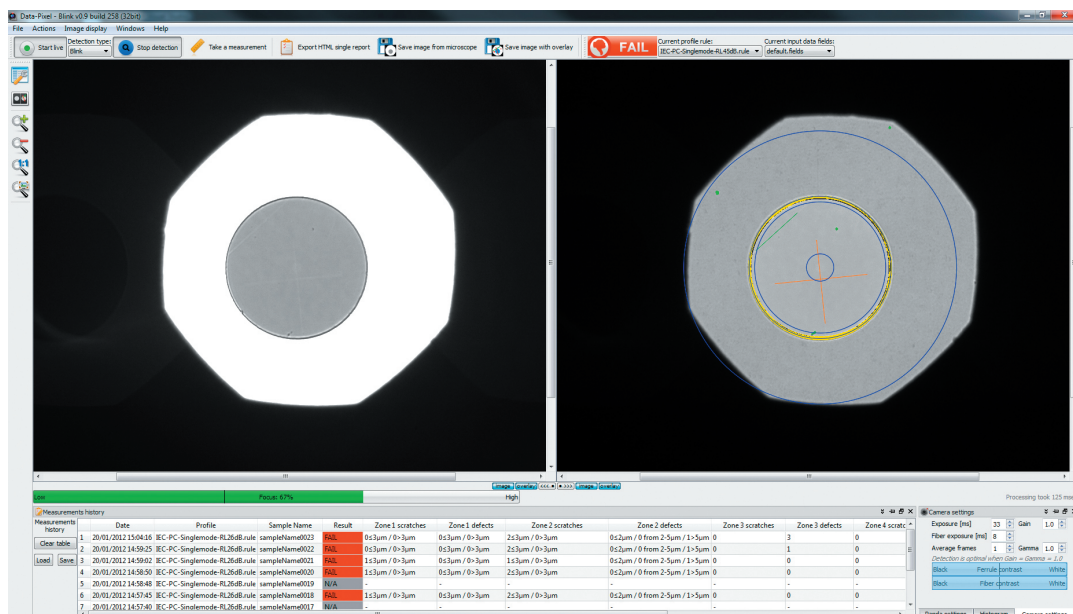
Data-Pixel - Blink v0.9 build 258 (32bit)

File Actions Image display Windows Help

Start live Detection type: Blink Stop detection Take a measurement Export HTML single report Save image from microscope Save image with overlay FAIL Current profile rule: IEC-PC-Singlemode-RL45dB.rule Current input data fields: default.fields

image overlay <<< < > >>> image overlay

Low Focus: 67% High

Processing took 125 m

Measurements history

Measurements history

Clear table

Load Save

| | Date | Profile | Sample Name | Result | Zone 1 scratches | Zone 1 defects | Zone 2 scratches | Zone 2 defects | Zone 3 scratches | Zone 3 defects | Zone 4 scratc |
|---|---|---|---|---|---|---|---|---|---|---|---|
| 1 | 20/01/2012 15:04:16 | IEC-PC-Singlemode-RL26dB.rule | sampleName0023 | FAIL | 0≤3µm / 0>3µm | 0≤3µm / 0>3µm | 2≤3µm / 0>3µm | 0≤2µm / 0 from 2-5µm / 1>5µm | 0 | 3 | 0 |
| 2 | 20/01/2012 14:59:25 | IEC-PC-Singlemode-RL26dB.rule | sampleName0022 | FAIL | 0≤3µm / 0>3µm | 0≤3µm / 0>3µm | 2≤3µm / 0>3µm | 0≤2µm / 0 from 2-5µm / 1>5µm | 0 | 1 | 0 |
| 3 | 20/01/2012 14:59:02 | IEC-PC-Singlemode-RL26dB.rule | sampleName0021 | FAIL | 0≤3µm / 0>3µm | 0≤3µm / 0>3µm | 1≤3µm / 0>3µm | 0≤2µm / 0 from 2-5µm / 1>5µm | 0 | 0 | 0 |
| 4 | 20/01/2012 14:58:50 | IEC-PC-Singlemode-RL26dB.rule | sampleName0020 | FAIL | 1≤3µm / 0>3µm | 0≤3µm / 0>3µm | 2≤3µm / 0>3µm | 0≤2µm / 0 from 2-5µm / 1>5µm | 0 | 0 | 0 |
| 5 | 20/01/2012 14:58:48 | IEC-PC-Singlemode-RL26dB.rule | sampleName0019 | N/A | - | - | - | - | - | - | - |
| 6 | 20/01/2012 14:57:45 | IEC-PC-Singlemode-RL26dB.rule | sampleName0018 | FAIL | 1≤3µm / 0>3µm | 0≤3µm / 0>3µm | 2≤3µm / 0>3µm | 0≤2µm / 0 from 2-5µm / 1>5µm | 0 | 0 | 0 |
| 7 | 20/01/2012 14:57:40 | IEC-PC-Singlemode-RL26dB.rule | sampleName0017 | N/A | - | - | - | - | - | - | - |

Camera settings

Exposure [ms] 33 Gain 1.0
Fiber exposure [ms] 8
Average frames 1 Gamma 1.0
Detection is optimal when Gain = Gamma = 1.0
Black Ferrule contrast White
Black Fiber contrast White